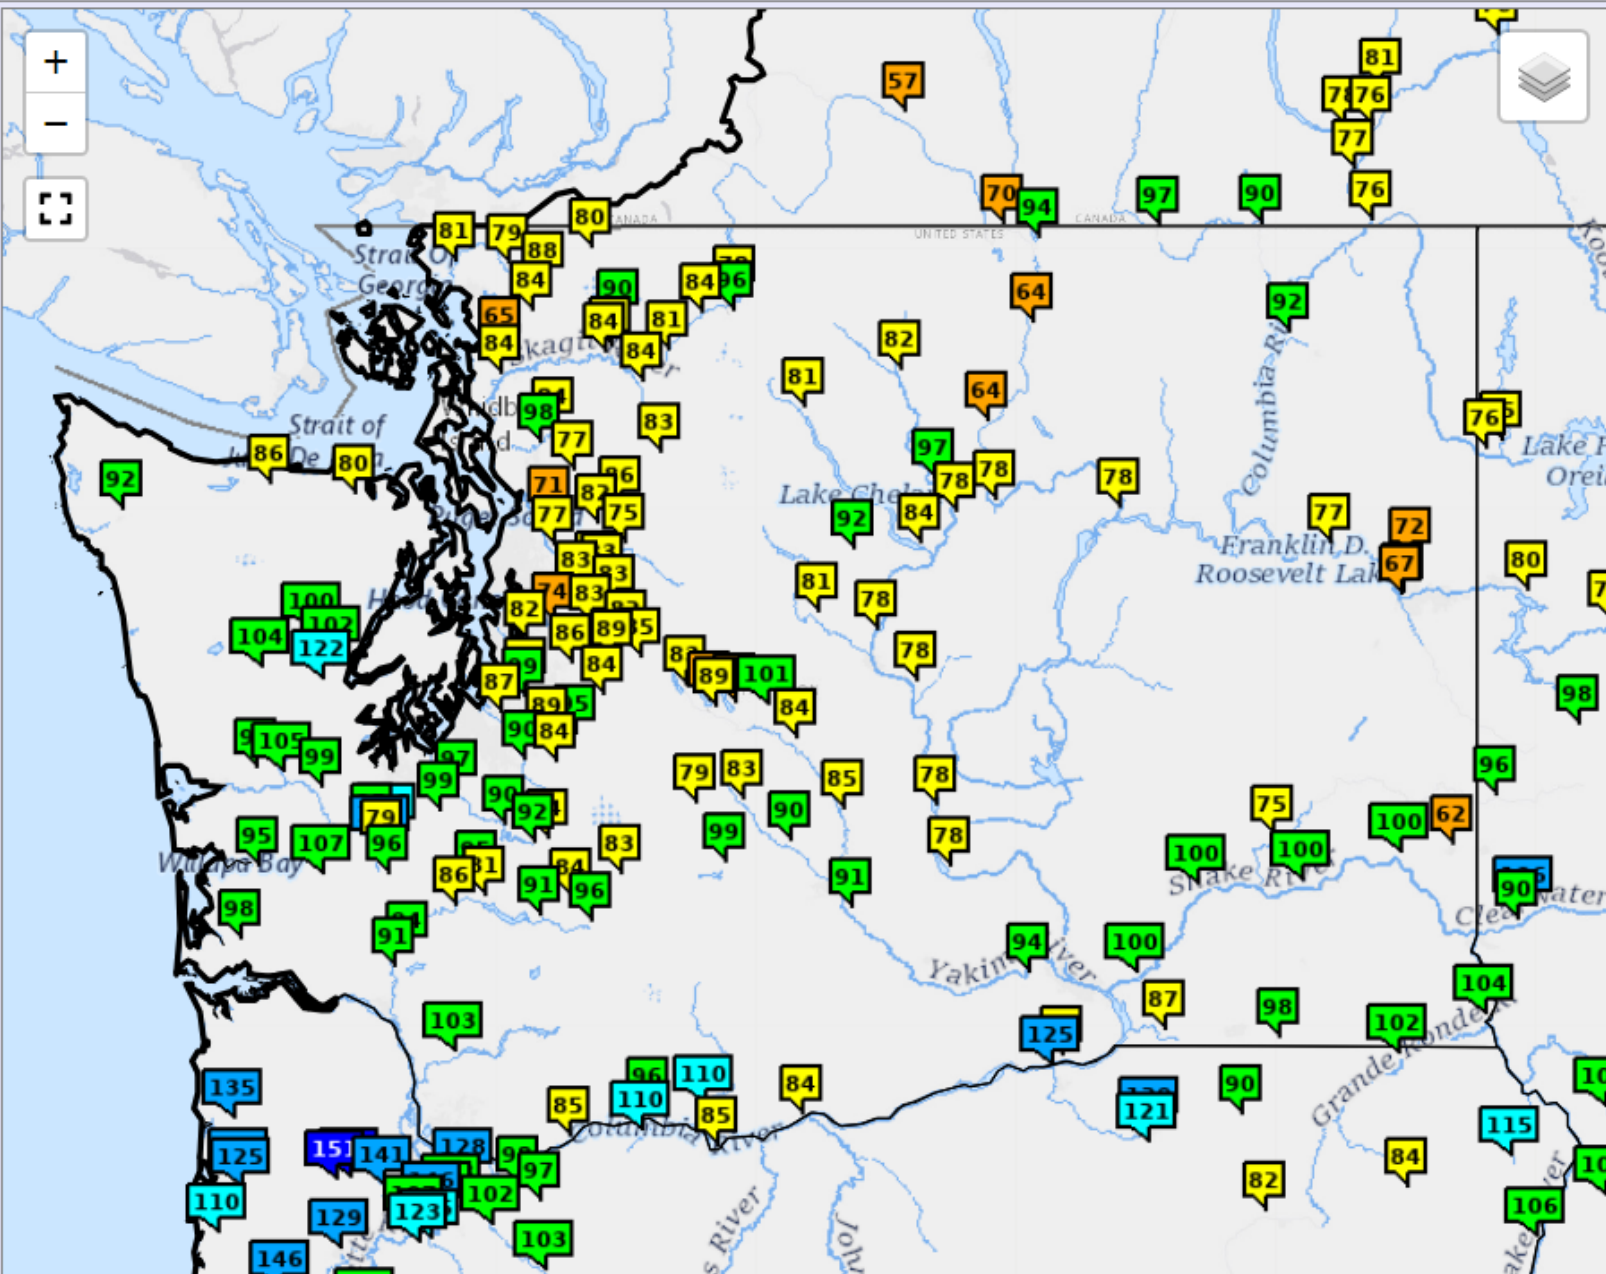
+
−
57
81
76
77
76
70
94
97
90
CANADA
UNITED STATES
CANADA
81
79
80
88
84
90
84
96
65
84
84
81
84
64
92
82
Strait of Georgia
Skagit
81
64
98
83
76
Lake Pend Oreille
Strait of Juan De Fuca
86
80
77
97
78
78
78
92
71
86
87
75
Columbia River
77
72
77
Lake Chelan
92
84
Franklin D. Roosevelt Lake
83
67
80
83
74
83
81
78
82
100
102
86
89
104
122
84
89
101
78
98
87
84
89
90
84
96
105
99
79
83
85
78
99
90
92
79
75
100
62
90
99
78
95
107
96
83
100
100
Willapa Bay
86
84
96
91
91
Snake River
90
98
Clearwater
91
94
100
Yakima River
104
103
87
98
102
125
Grande Ronde
135
96
110
84
90
121
85
110
85
Columbia River
115
128
125
151
141
96
84
102
123
97
82
106
110
129
103
146
Johns
River